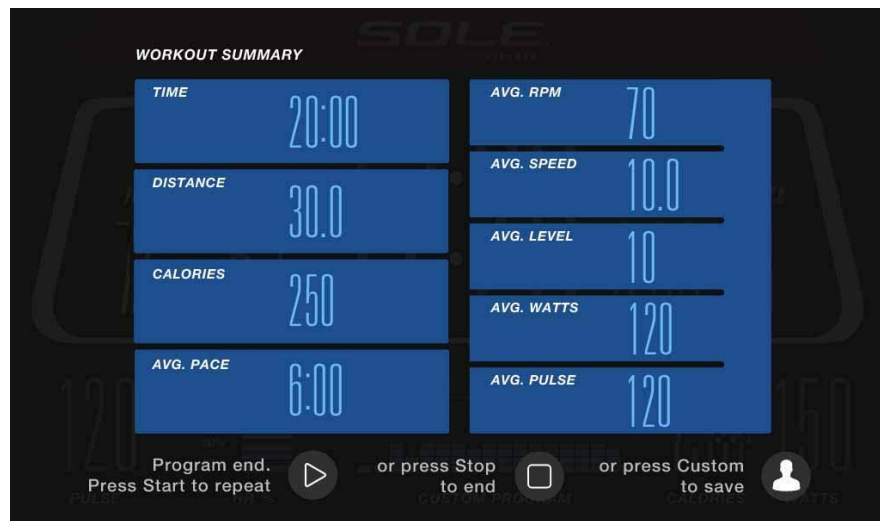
SOLE

WORKOUT SUMMARY

TIME
20:00

DISTANCE
30.0

CALORIES
250

AVG. PACE
6:00

AVG. RPM
70

AVG. SPEED
10.0

AVG. LEVEL
10

AVG. WATTS
120

AVG. PULSE
120

Program end.
Press Start to repeat

or press Stop
to end

or press Custom
to save